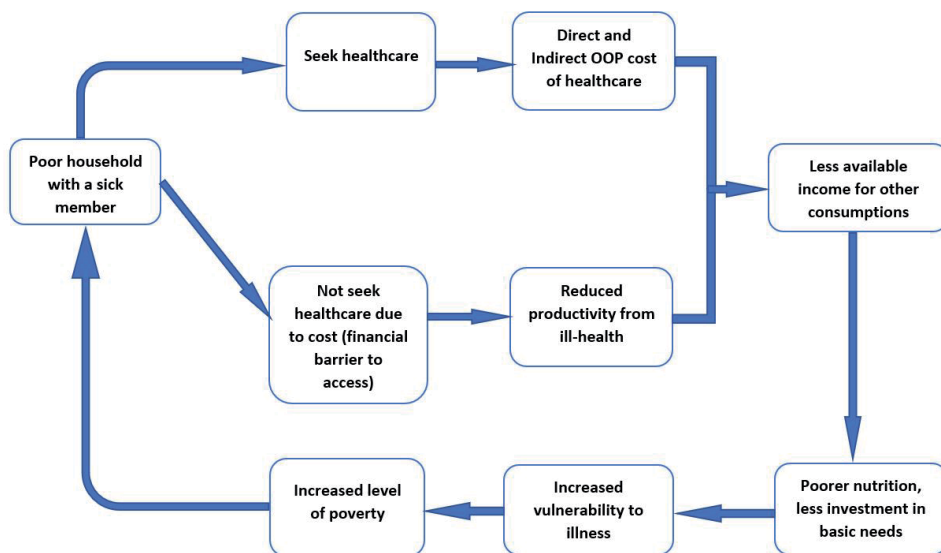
Poor household with a sick member

Seek healthcare

Direct and Indirect OOP cost of healthcare

Less available income for other consumptions

Not seek healthcare due to cost (financial barrier to access)

Reduced productivity from ill-health

Poorer nutrition, less investment in basic needs

Increased vulnerability to illness

Increased level of poverty